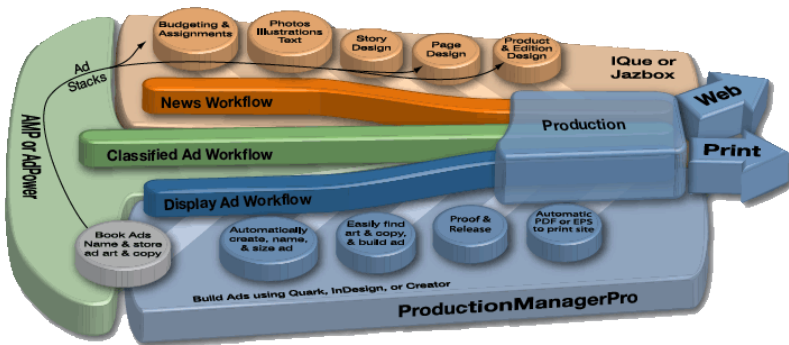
Budgeting & Assignments

Photos Illustrations Text

Story Design

Page Design

Product & Edition Design

IQue or Jazbox

Ad Stacks

AMP or AdPower

News Workflow

Production

Web

Print

Classified Ad Workflow

Display Ad Workflow

Book Ads Name & store ad art & copy

Automatically create, name, & size ad

Easily find art & copy, & build ad

Proof & Release

Automatic PDF or EPS to print site

Build Ads using Quark, InDesign, or Creator

ProductionManagerPro